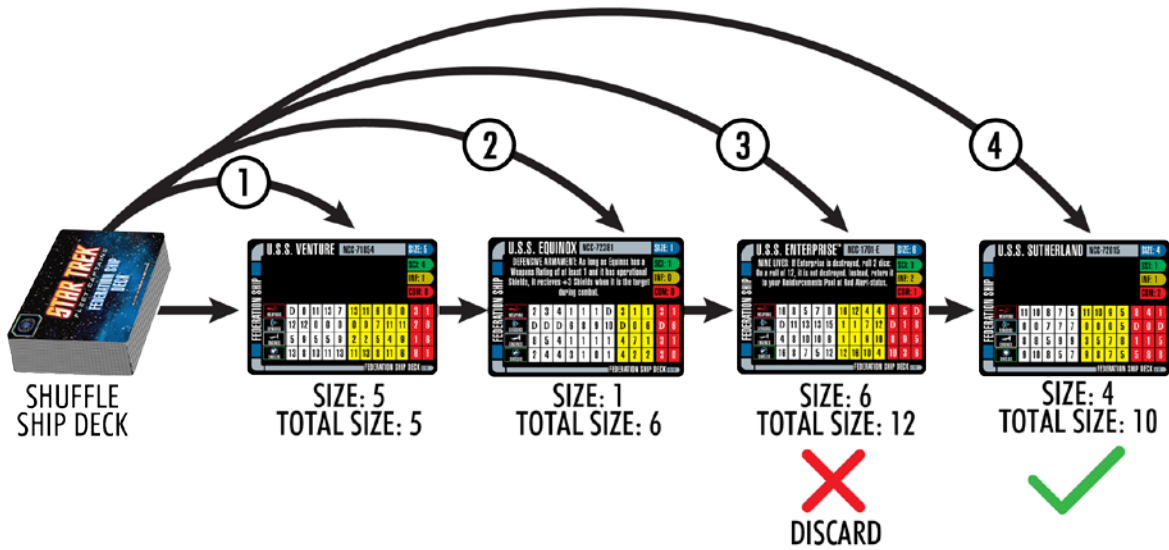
1

2

3

4

STAR TREK
FLEET CAPTAINS
FEDERATION SHIP DECK

SHUFFLE SHIP DECK

U.S.S. VENTURE NCC-71854
SIZE: 5
SCI: 4
INF: 1
COM: 0
FEDERATION SHIP
FEDERATION SHIP DECK

SIZE: 5
TOTAL SIZE: 5

U.S.S. EQUINOX NCC-72381
SIZE: 1
SCI: 1
INF: 0
COM: 0
DEFENSIVE ARMAMENT: As long as Equinox has a Weapons Rating of at least 1 and it has operational Shields, it recieves +3 Shields when it is the target during combat.
FEDERATION SHIP
FEDERATION SHIP DECK

SIZE: 1
TOTAL SIZE: 6

U.S.S. ENTERPRISE™ NCC-1701-E
SIZE: 6
SCI: 3
INF: 2
COM: 1
NINE LIVES: If Enterprise is destroyed, roll 2 dice. On a roll of 12, it is not destroyed. Instead, return it to your Reinforcements Pool at Red Alert status.
FEDERATION SHIP
FEDERATION SHIP DECK

SIZE: 6
TOTAL SIZE: 12

DISCARD

U.S.S. SUTHERLAND NCC-72015
SIZE: 4
SCI: 1
INF: 1
COM: 2
FEDERATION SHIP
FEDERATION SHIP DECK

SIZE: 4
TOTAL SIZE: 10